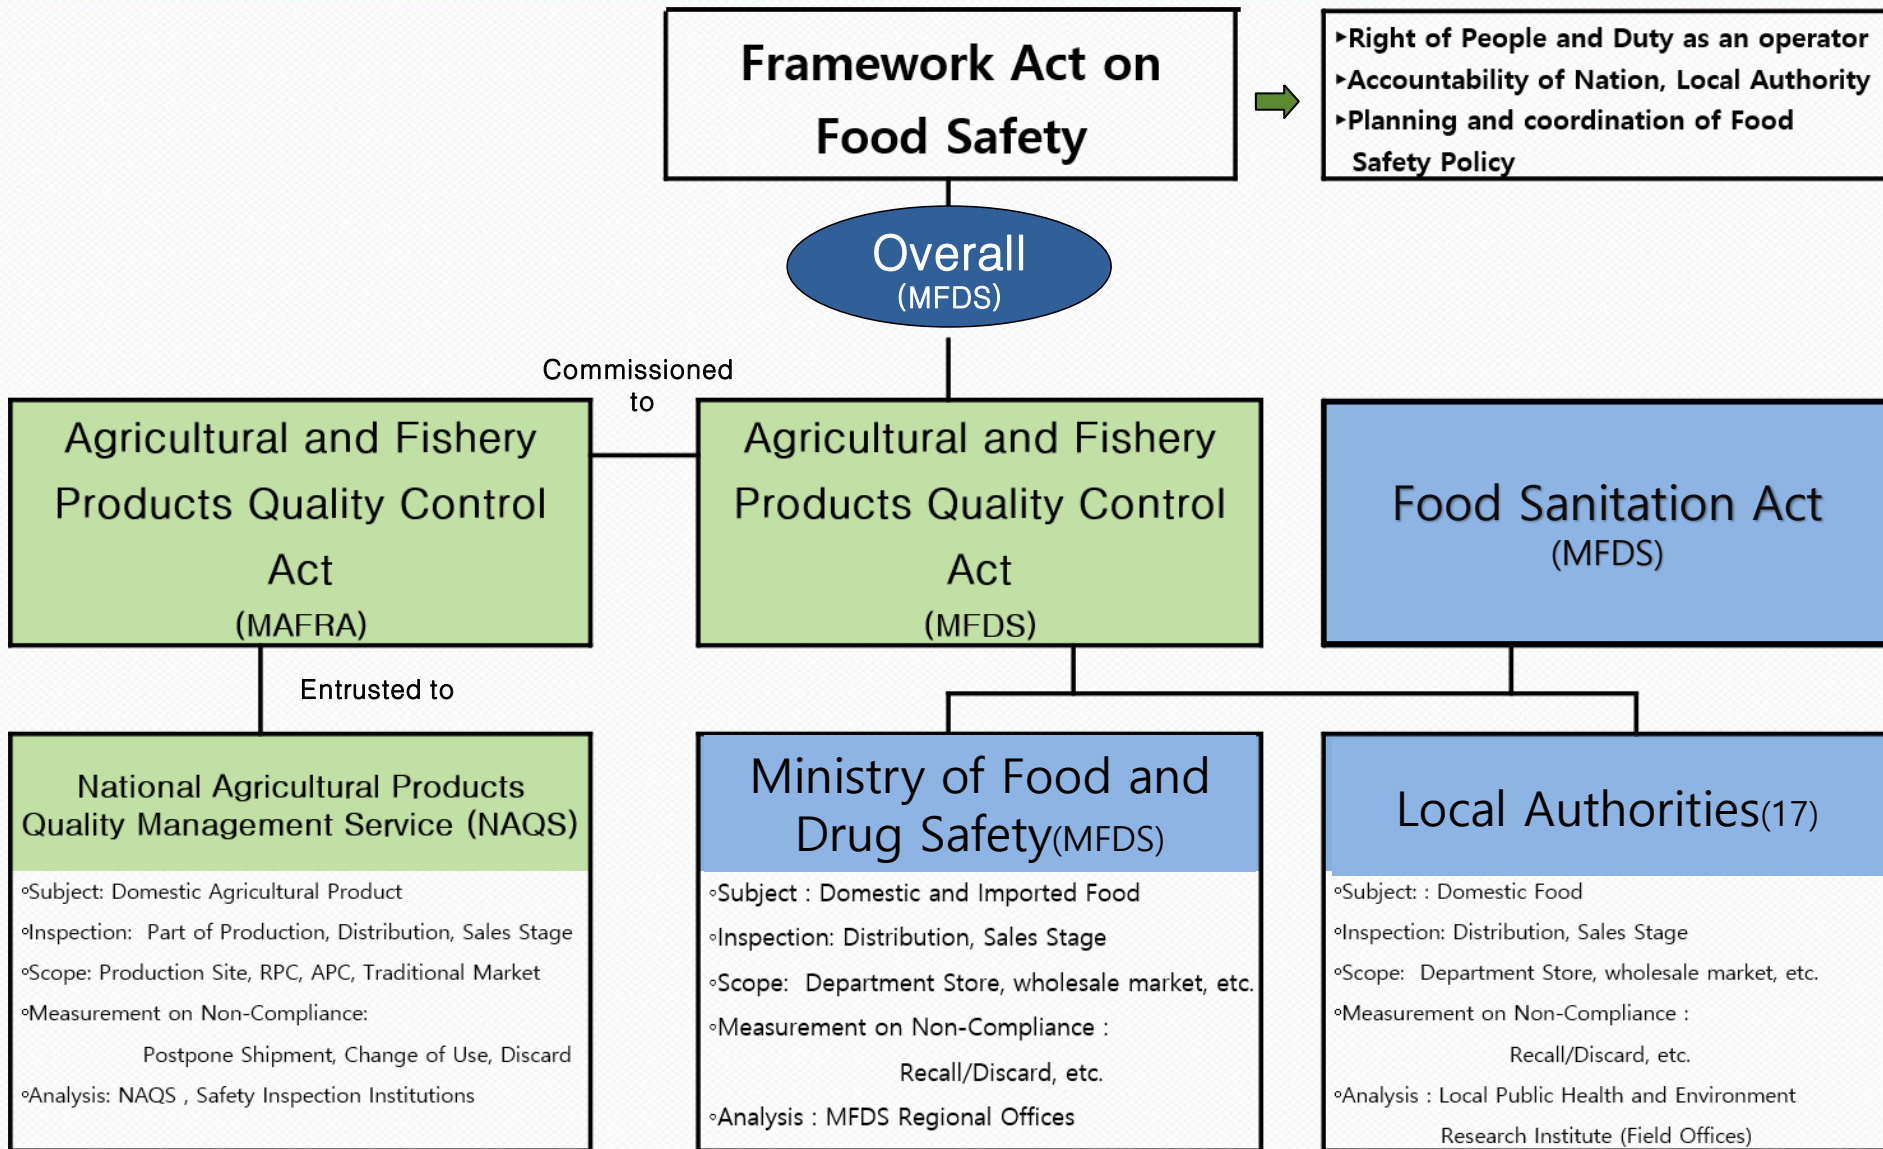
Framework Act on Food Safety

▸Right of People and Duty as an operator
▸Accountability of Nation, Local Authority
▸Planning and coordination of Food Safety Policy

Overall
(MFDS)

Commissioned to

Agricultural and Fishery Products Quality Control Act
(MAFRA)

Agricultural and Fishery Products Quality Control Act
(MFDS)

Food Sanitation Act
(MFDS)

Entrusted to

National Agricultural Products Quality Management Service (NAQS)

◦Subject: Domestic Agricultural Product
◦Inspection: Part of Production, Distribution, Sales Stage
◦Scope: Production Site, RPC, APC, Traditional Market
◦Measurement on Non-Compliance:
Postpone Shipment, Change of Use, Discard
◦Analysis: NAQS , Safety Inspection Institutions

Ministry of Food and Drug Safety(MFDS)

◦Subject : Domestic and Imported Food
◦Inspection: Distribution, Sales Stage
◦Scope: Department Store, wholesale market, etc.
◦Measurement on Non-Compliance :
Recall/Discard, etc.
◦Analysis : MFDS Regional Offices

Local Authorities(17)

◦Subject: : Domestic Food
◦Inspection: Distribution, Sales Stage
◦Scope: Department Store, wholesale market, etc.
◦Measurement on Non-Compliance :
Recall/Discard, etc.
◦Analysis : Local Public Health and Environment Research Institute (Field Offices)